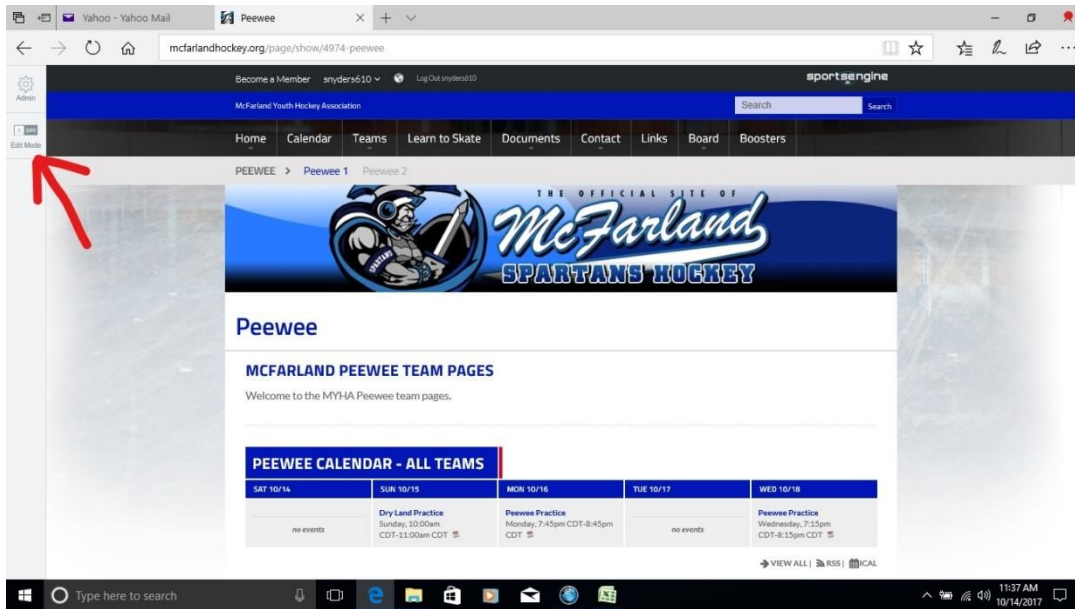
Yahoo - Yahoo Mail

Peewee

mcfarlandhockey.org/page/show/4974-peewee

Admin

OFF

Edit Mode

Become a Member snyders610 Log Out snyders610

sportsengine

McFarland Youth Hockey Association

Search

Search

Home Calendar Teams Learn to Skate Documents Contact Links Board Boosters

PEEWEE > Peewee 1 Peewee 2

THE OFFICIAL SITE OF

McFarland

SPARTANS HOCKEY

SPARTANS

Peewee

MCFARLAND PEEWEE TEAM PAGES

Welcome to the MYHA Peewee team pages.

PEEWEE CALENDAR - ALL TEAMS

| SAT 10/14 | SUN 10/15 | MON 10/16 | TUE 10/17 | WED 10/18 |
|---|---|---|---|---|
| no events | Dry Land Practice Sunday, 10:00am CDT-11:00am CDT | Peewee Practice Monday, 7:45pm CDT-8:45pm CDT | no events | Peewee Practice Wednesday, 7:15pm CDT-8:15pm CDT |

VIEW ALL | RSS | ICAL

Type here to search

11:37 AM 10/14/2017